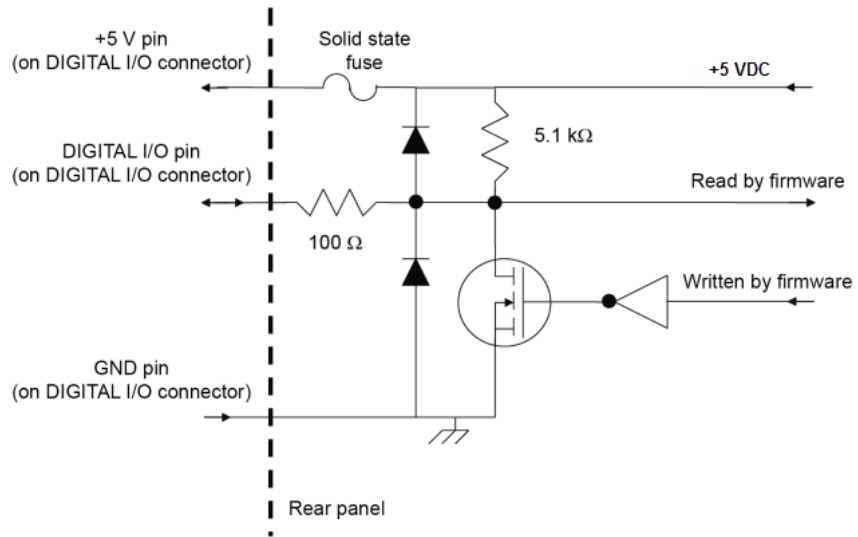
+5 V pin
(on DIGITAL I/O connector)

Solid state fuse

+5 VDC

5.1 kΩ

DIGITAL I/O pin
(on DIGITAL I/O connector)

Read by firmware

100 Ω

Written by firmware

GND pin
(on DIGITAL I/O connector)

Rear panel